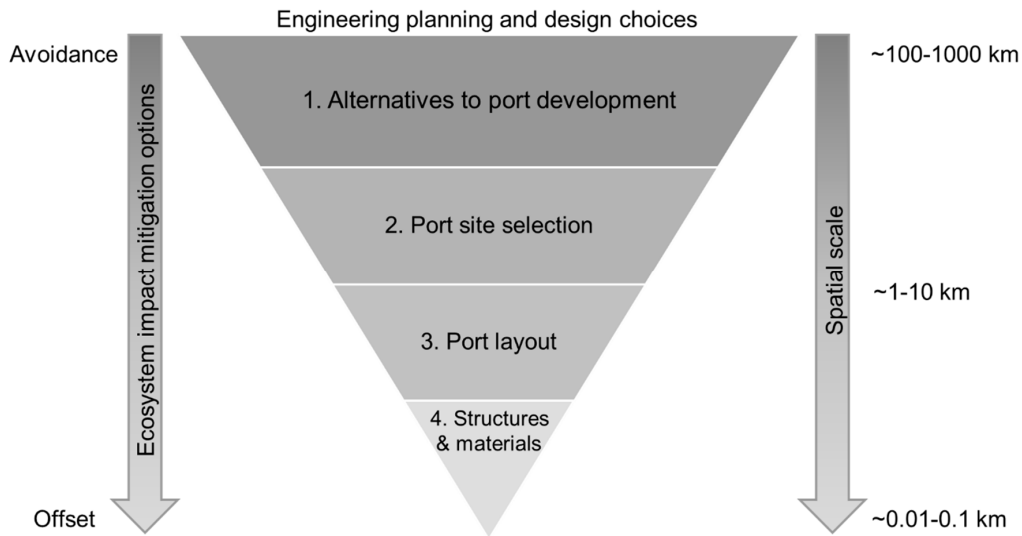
Engineering planning and design choices

Avoidance

Ecosystem impact mitigation options

Offset

1. Alternatives to port development

2. Port site selection

3. Port layout

4. Structures & materials

~100-1000 km

Spatial scale

~1-10 km

~0.01-0.1 km